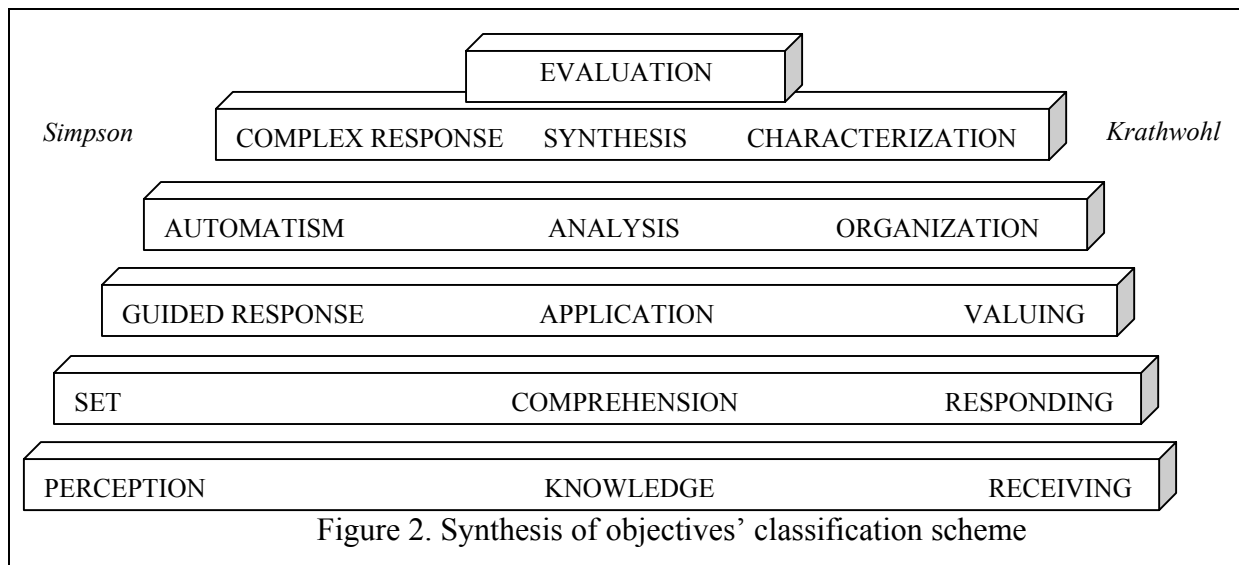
EVALUATION

Simpson

COMPLEX RESPONSE SYNTHESIS CHARACTERIZATION

Krathwohl

AUTOMATISM ANALYSIS ORGANIZATION

GUIDED RESPONSE APPLICATION VALUING

SET COMPREHENSION RESPONDING

PERCEPTION KNOWLEDGE RECEIVING

Figure 2. Synthesis of objectives' classification scheme